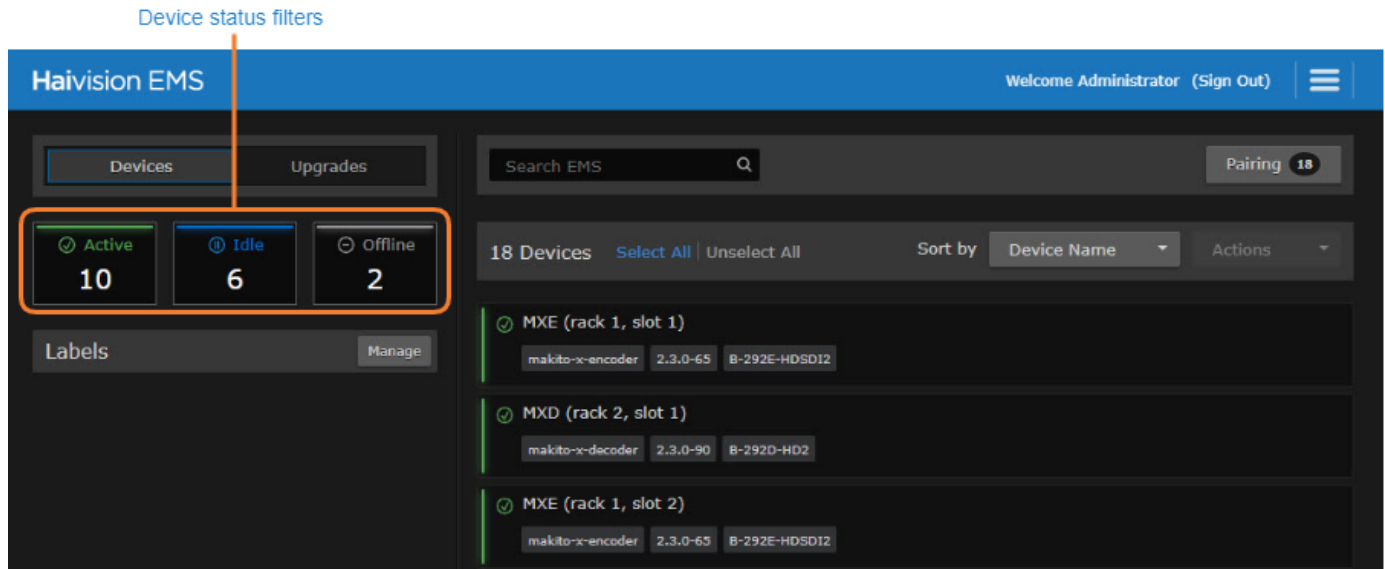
Device status filters

Haivision EMS

Welcome Administrator (Sign Out)

Devices Upgrades

Active 10

Idle 6

Offline 2

Labels Manage

Search EMS

Pairing 18

18 Devices Select All | Unselect All

Sort by Device Name

Actions

MXE (rack 1, slot 1)
makito-x-encoder 2.3.0-65 B-292E-HDSDI2

MXD (rack 2, slot 1)
makito-x-decoder 2.3.0-90 B-292D-HD2

MXE (rack 1, slot 2)
makito-x-encoder 2.3.0-65 B-292E-HDSDI2